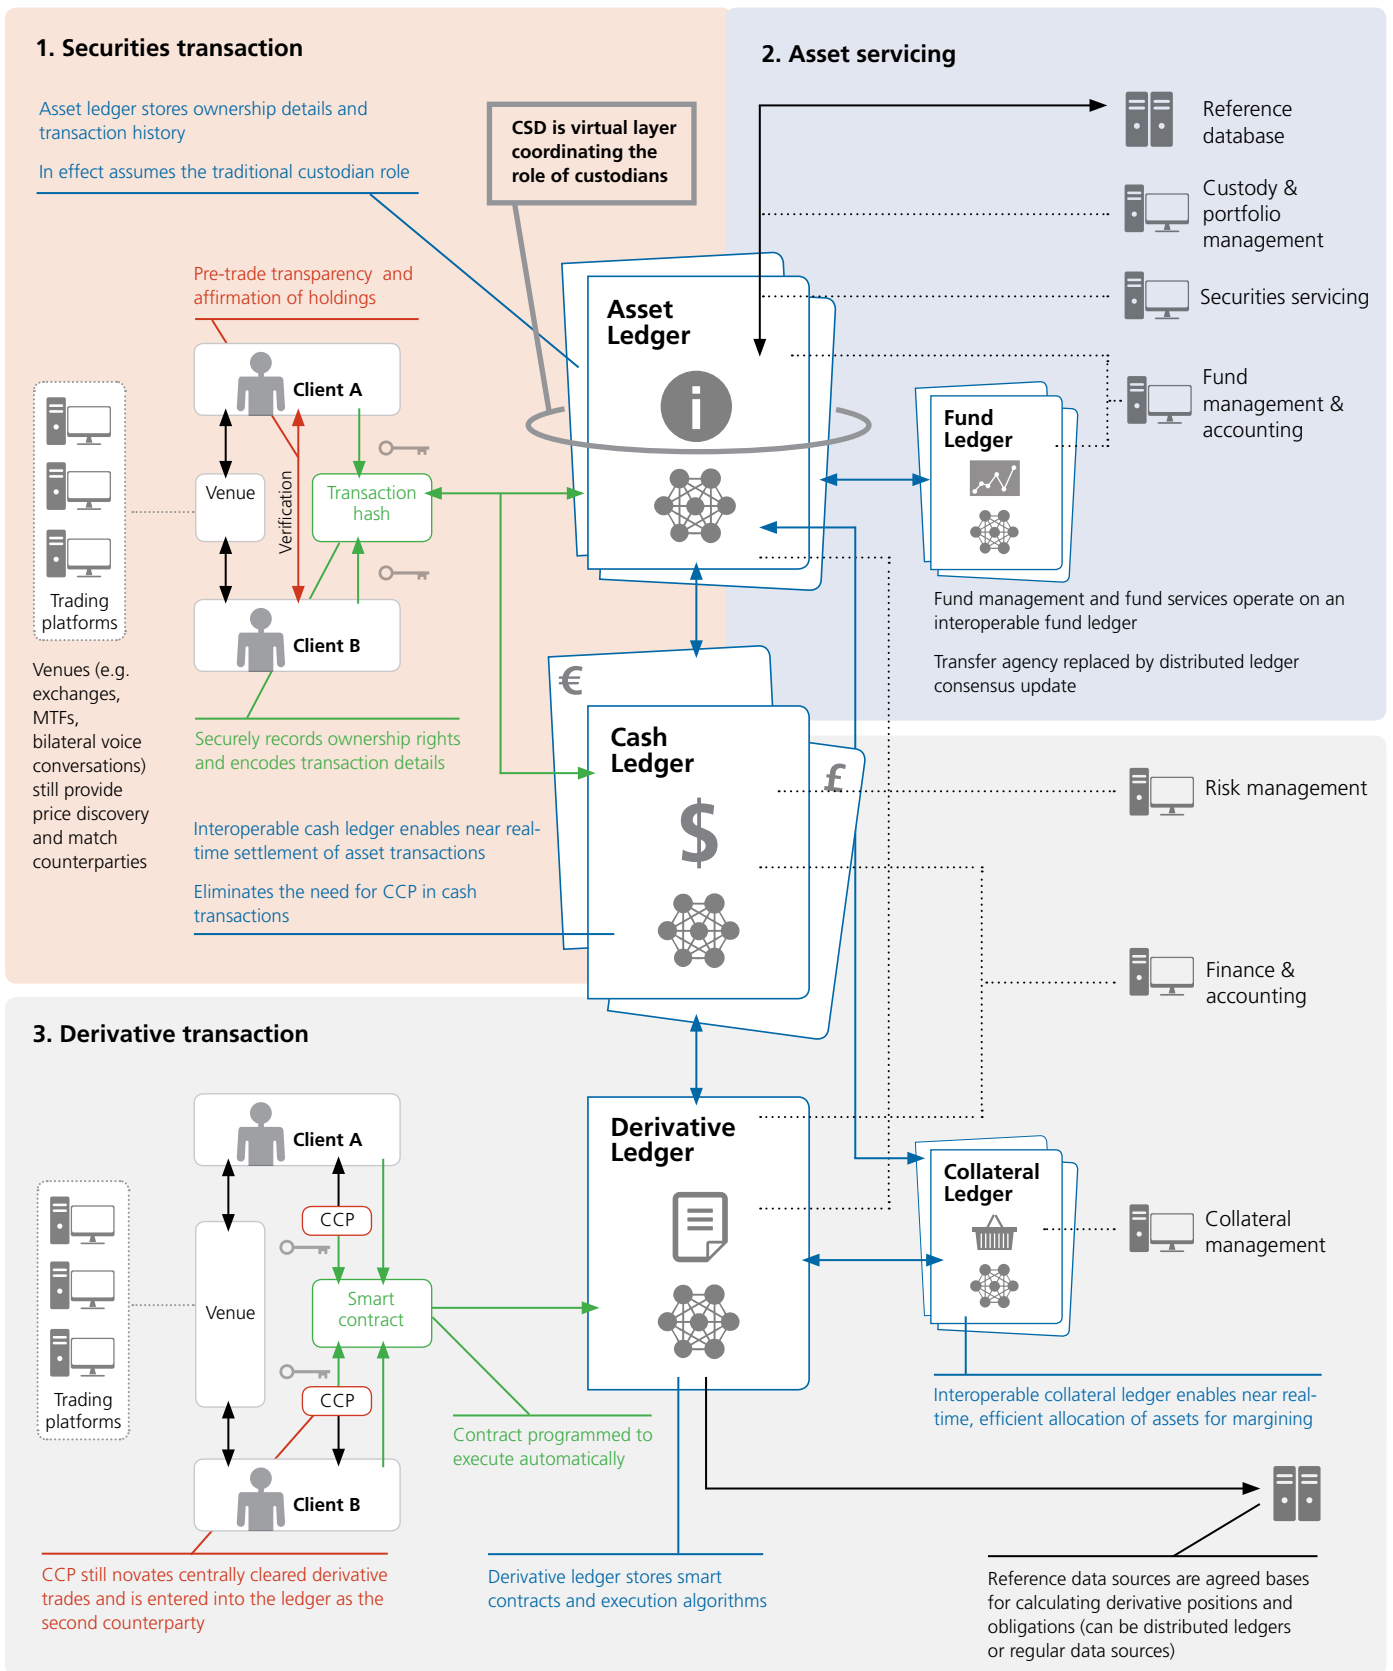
1. Securities transaction

Asset ledger stores ownership details and transaction history

In effect assumes the traditional custodian role

CSD is virtual layer coordinating the role of custodians

2. Asset servicing

Reference database

Custody & portfolio management

Securities servicing

Fund management & accounting

Pre-trade transparency and affirmation of holdings

Asset Ledger

Client A

Venue

Verification

Transaction hash

Client B

Trading platforms

Fund Ledger

Fund management and fund services operate on an interoperable fund ledger

Transfer agency replaced by distributed ledger consensus update

Venues (e.g. exchanges, MTFs, bilateral voice conversations) still provide price discovery and match counterparties

Securely records ownership rights and encodes transaction details

€

Cash Ledger

$

£

Risk management

Interoperable cash ledger enables near real-time settlement of asset transactions

Eliminates the need for CCP in cash transactions

Finance & accounting

3. Derivative transaction

Client A

CCP

Venue

Smart contract

CCP

Client B

Trading platforms

Derivative Ledger

Collateral Ledger

Collateral management

Contract programmed to execute automatically

Interoperable collateral ledger enables near real-time, efficient allocation of assets for margining

CCP still novates centrally cleared derivative trades and is entered into the ledger as the second counterparty

Derivative ledger stores smart contracts and execution algorithms

Reference data sources are agreed bases for calculating derivative positions and obligations (can be distributed ledgers or regular data sources)